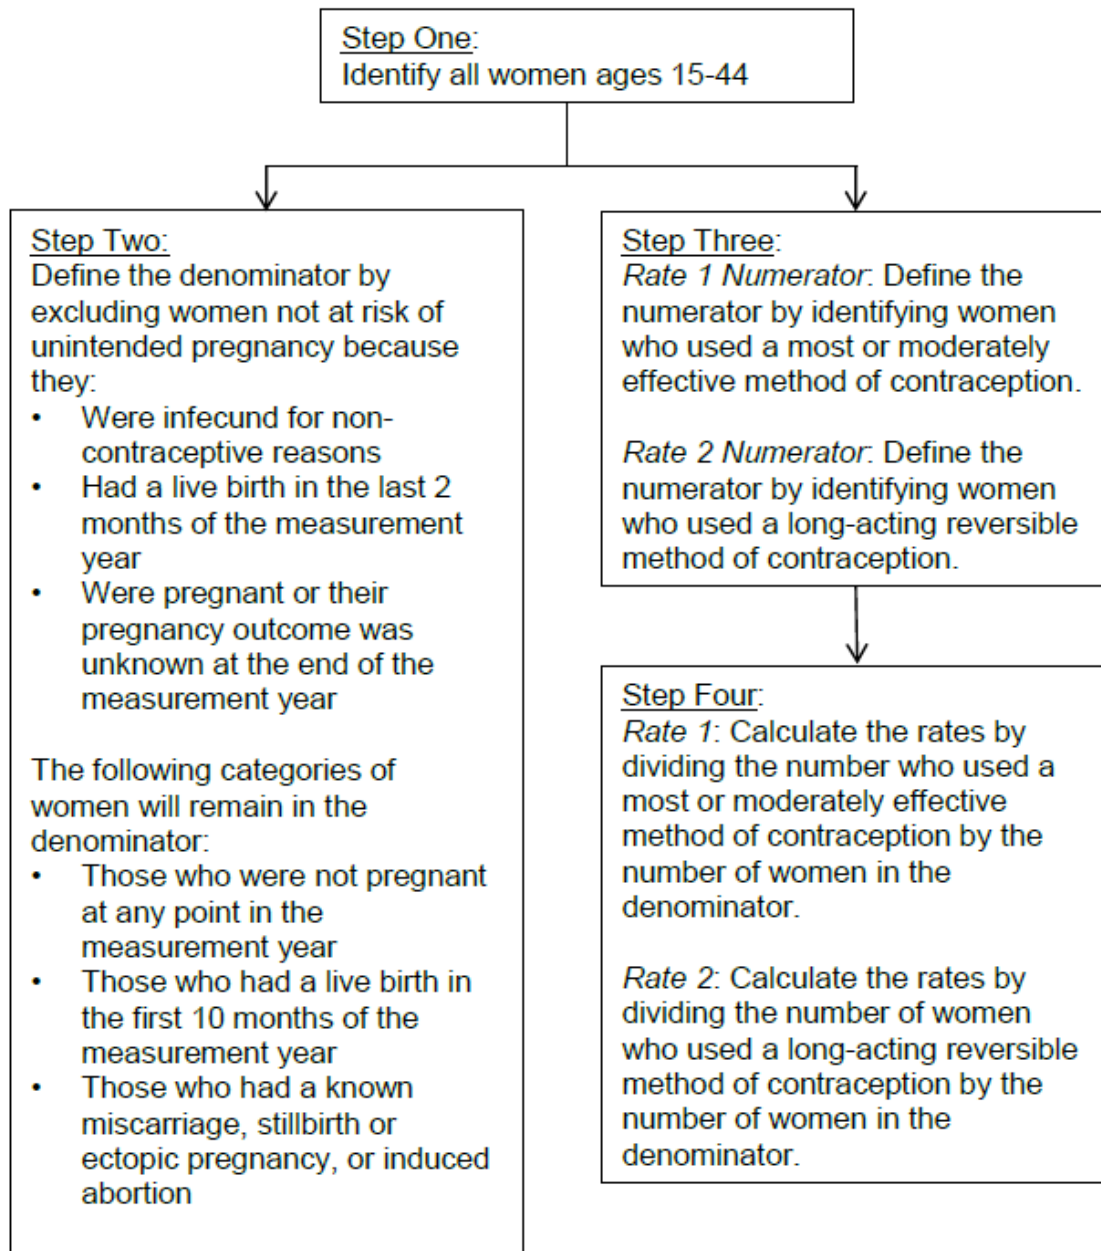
Step One:
Identify all women ages 15-44

Step Two:
Define the denominator by excluding women not at risk of unintended pregnancy because they:
- Were infecund for non-contraceptive reasons
- Had a live birth in the last 2 months of the measurement year
- Were pregnant or their pregnancy outcome was unknown at the end of the measurement year

The following categories of women will remain in the denominator:
- Those who were not pregnant at any point in the measurement year
- Those who had a live birth in the first 10 months of the measurement year
- Those who had a known miscarriage, stillbirth or ectopic pregnancy, or induced abortion

Step Three:
Rate 1 Numerator: Define the numerator by identifying women who used a most or moderately effective method of contraception.

Rate 2 Numerator: Define the numerator by identifying women who used a long-acting reversible method of contraception.

Step Four:
Rate 1: Calculate the rates by dividing the number who used a most or moderately effective method of contraception by the number of women in the denominator.

Rate 2: Calculate the rates by dividing the number of women who used a long-acting reversible method of contraception by the number of women in the denominator.